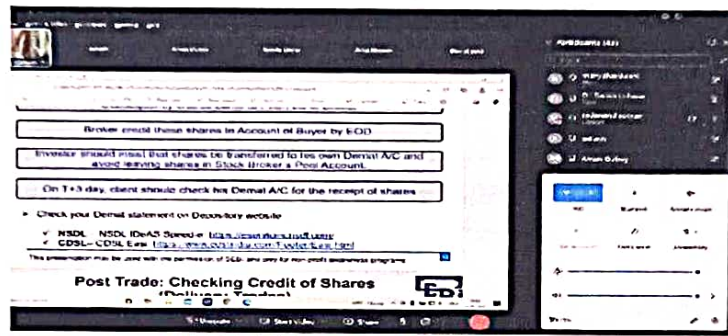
Broker credit these shares in Account of Buyer by EOD

Investor should insist that shares be transferred to his own Demat A/C and avoid leaving shares in Stock Broker's Pool Account.

On T+3 day, client should check his Demat A/C for the receipt of shares

Check your Demat statement on Depository website

NSDL – NSDL IDeAS Speed-e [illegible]

CDSL – CDSL Easi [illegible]

This presentation may be used with the permission of SEBI and only for non-profit awareness programs

Post Trade: Checking Credit of Shares (Delivery Trades)

Participants

Unmute

Start video

Share